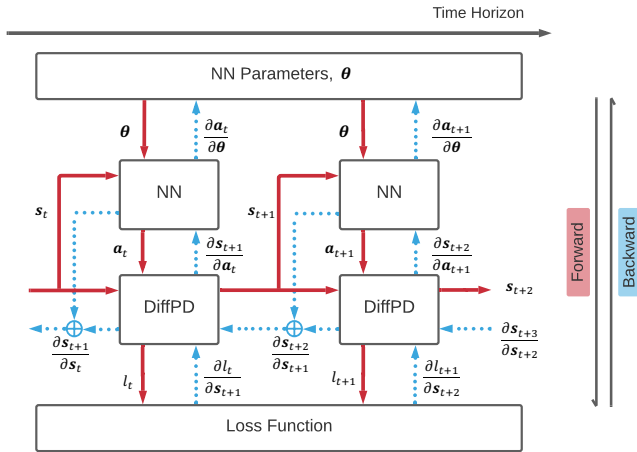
Time Horizon

NN Parameters, $\boldsymbol{\theta}$

$\boldsymbol{\theta}$

$\frac{\partial \boldsymbol{a}_t}{\partial \boldsymbol{\theta}}$

$\boldsymbol{\theta}$

$\frac{\partial \boldsymbol{a}_{t+1}}{\partial \boldsymbol{\theta}}$

NN

NN

$\boldsymbol{s}_t$

$\boldsymbol{s}_{t+1}$

$\boldsymbol{a}_t$

$\frac{\partial \boldsymbol{s}_{t+1}}{\partial \boldsymbol{a}_t}$

$\boldsymbol{a}_{t+1}$

$\frac{\partial \boldsymbol{s}_{t+2}}{\partial \boldsymbol{a}_{t+1}}$

DiffPD

DiffPD

$\boldsymbol{s}_{t+2}$

$\frac{\partial \boldsymbol{s}_{t+1}}{\partial \boldsymbol{s}_t}$

$\frac{\partial \boldsymbol{s}_{t+2}}{\partial \boldsymbol{s}_{t+1}}$

$\frac{\partial \boldsymbol{s}_{t+3}}{\partial \boldsymbol{s}_{t+2}}$

$l_t$

$\frac{\partial l_t}{\partial \boldsymbol{s}_{t+1}}$

$l_{t+1}$

$\frac{\partial l_{t+1}}{\partial \boldsymbol{s}_{t+2}}$

Loss Function

Forward

Backward